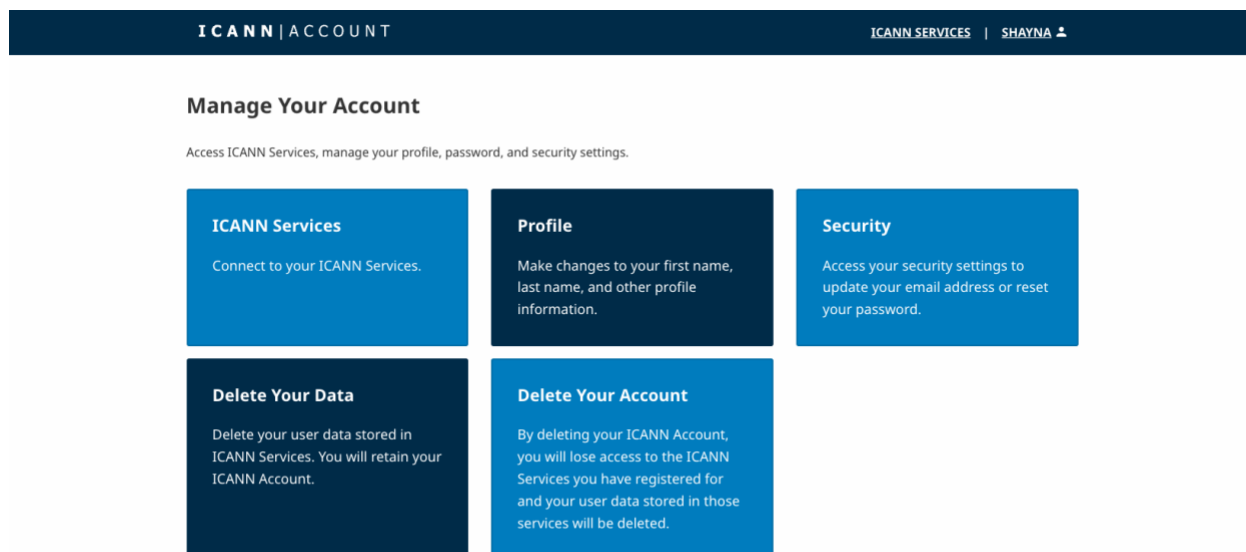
ICANN | ACCOUNT

ICANN SERVICES | SHAYNA

Manage Your Account

Access ICANN Services, manage your profile, password, and security settings.

ICANN Services

Connect to your ICANN Services.

Profile

Make changes to your first name, last name, and other profile information.

Security

Access your security settings to update your email address or reset your password.

Delete Your Data

Delete your user data stored in ICANN Services. You will retain your ICANN Account.

Delete Your Account

By deleting your ICANN Account, you will lose access to the ICANN Services you have registered for and your user data stored in those services will be deleted.